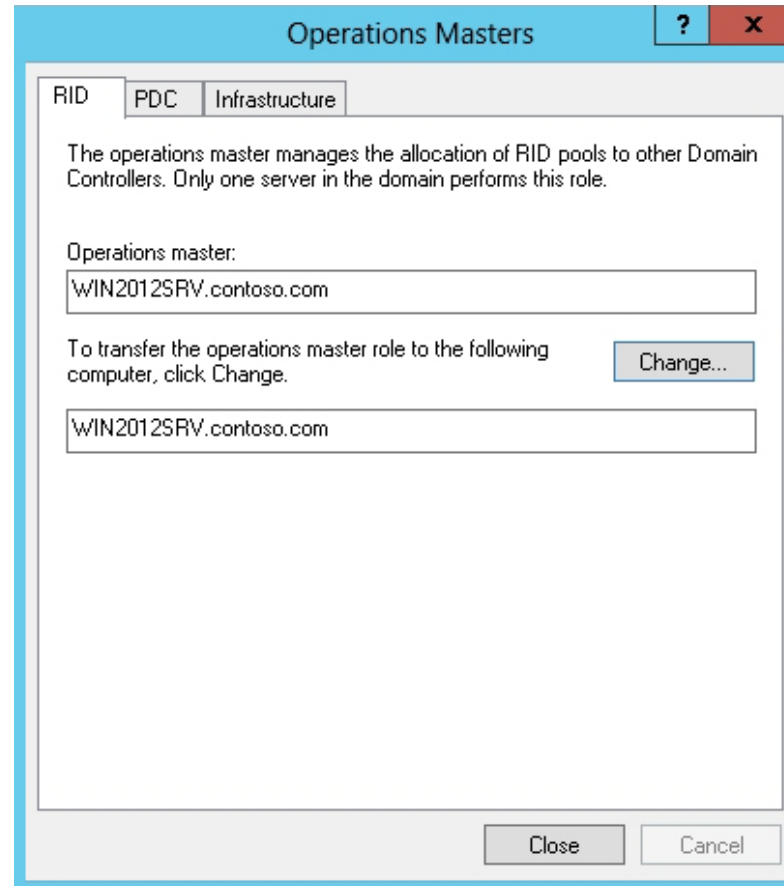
Operations Masters

?

x

RID

PDC

Infrastructure

The operations master manages the allocation of RID pools to other Domain Controllers. Only one server in the domain performs this role.

Operations master:

WIN2012SRV.contoso.com

To transfer the operations master role to the following computer, click Change.

Change...

WIN2012SRV.contoso.com

Close

Cancel